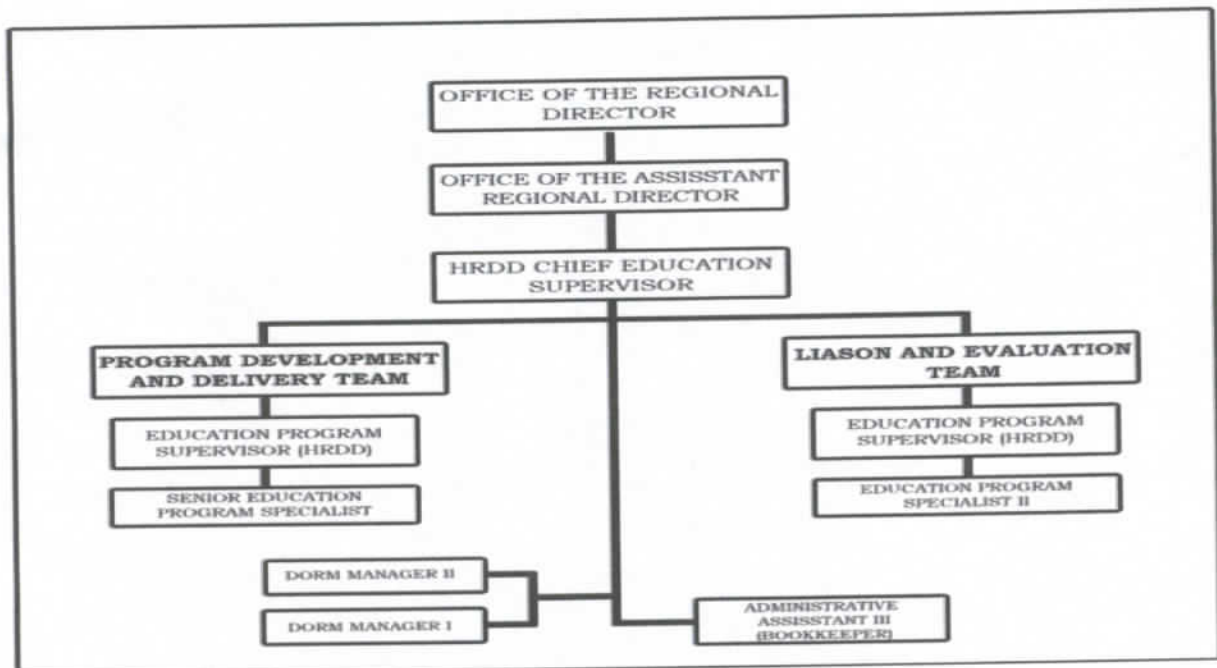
OFFICE OF THE REGIONAL DIRECTOR

OFFICE OF THE ASSISSTANT REGIONAL DIRECTOR

HRDD CHIEF EDUCATION SUPERVISOR

PROGRAM DEVELOPMENT AND DELIVERY TEAM

EDUCATION PROGRAM SUPERVISOR (HRDD)

SENIOR EDUCATION PROGRAM SPECIALIST

LIASON AND EVALUATION TEAM

EDUCATION PROGRAM SUPERVISOR (HRDD)

EDUCATION PROGRAM SPECIALIST II

DORM MANAGER II

DORM MANAGER I

ADMINISTRATIVE ASSISSTANT III (BOOKKEEPER)